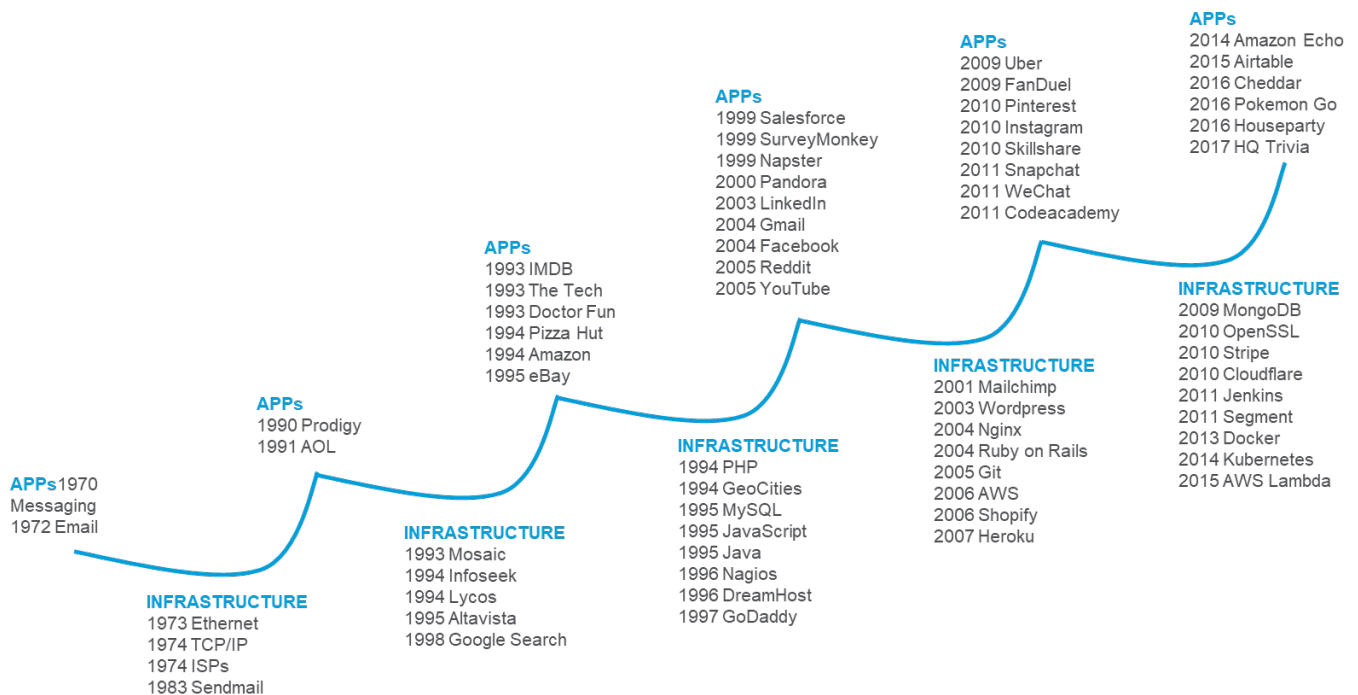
APPs1970
Messaging
1972 Email

INFRASTRUCTURE
1973 Ethernet
1974 TCP/IP
1974 ISPs
1983 Sendmail

APPs
1990 Prodigy
1991 AOL

INFRASTRUCTURE
1993 Mosaic
1994 Infoseek
1994 Lycos
1995 Altavista
1998 Google Search

APPs
1993 IMDB
1993 The Tech
1993 Doctor Fun
1994 Pizza Hut
1994 Amazon
1995 eBay

INFRASTRUCTURE
1994 PHP
1994 GeoCities
1995 MySQL
1995 JavaScript
1995 Java
1996 Nagios
1996 DreamHost
1997 GoDaddy

APPs
1999 Salesforce
1999 SurveyMonkey
1999 Napster
2000 Pandora
2003 LinkedIn
2004 Gmail
2004 Facebook
2005 Reddit
2005 YouTube

INFRASTRUCTURE
2001 Mailchimp
2003 Wordpress
2004 Nginx
2004 Ruby on Rails
2005 Git
2006 AWS
2006 Shopify
2007 Heroku

APPs
2009 Uber
2009 FanDuel
2010 Pinterest
2010 Instagram
2010 Skillshare
2011 Snapchat
2011 WeChat
2011 Codeacademy

INFRASTRUCTURE
2009 MongoDB
2010 OpenSSL
2010 Stripe
2010 Cloudflare
2011 Jenkins
2011 Segment
2013 Docker
2014 Kubernetes
2015 AWS Lambda

APPs
2014 Amazon Echo
2015 Airtable
2016 Cheddar
2016 Pokemon Go
2016 Houseparty
2017 HQ Trivia